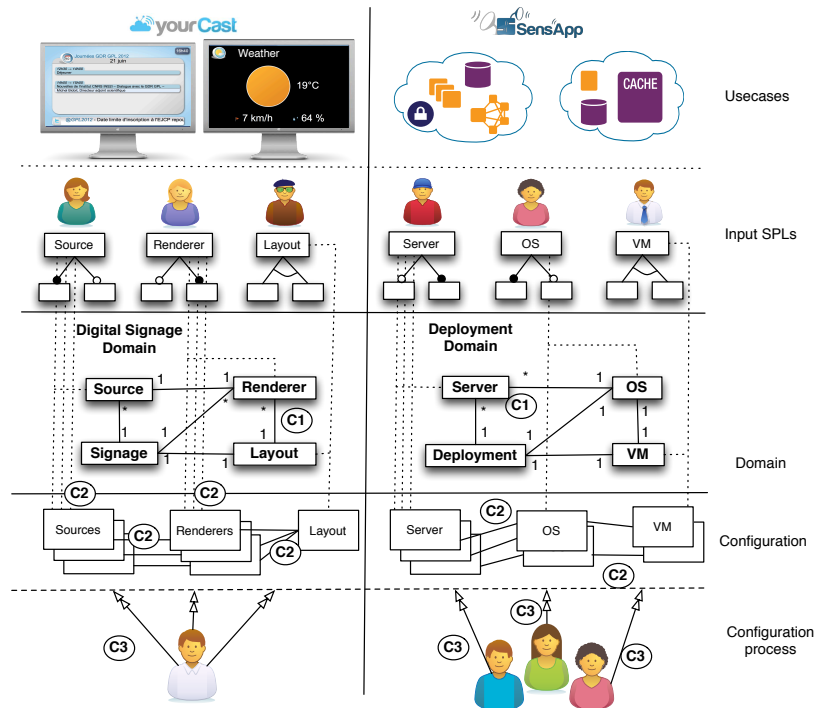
yourCast

Journées GDR GPL 2012
21 juin
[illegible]

Weather
19°C
7 km/h
64 %

SensApp

CACHE

Usecases

Source
Renderer
Layout
Server
OS
VM

Input SPLs

Digital Signage Domain

Deployment Domain

Source
1
Renderer
1
*
*
*
C1
1
1
Signage
1
Layout
1

Server
*
1
OS
*
C1
1
1
Deployment
1
1
VM

Domain

C2
C2
Sources
C2
Renderers
Layout
C2

C2
Server
OS
VM
C2

Configuration

C3
C3
C3
C3

Configuration process